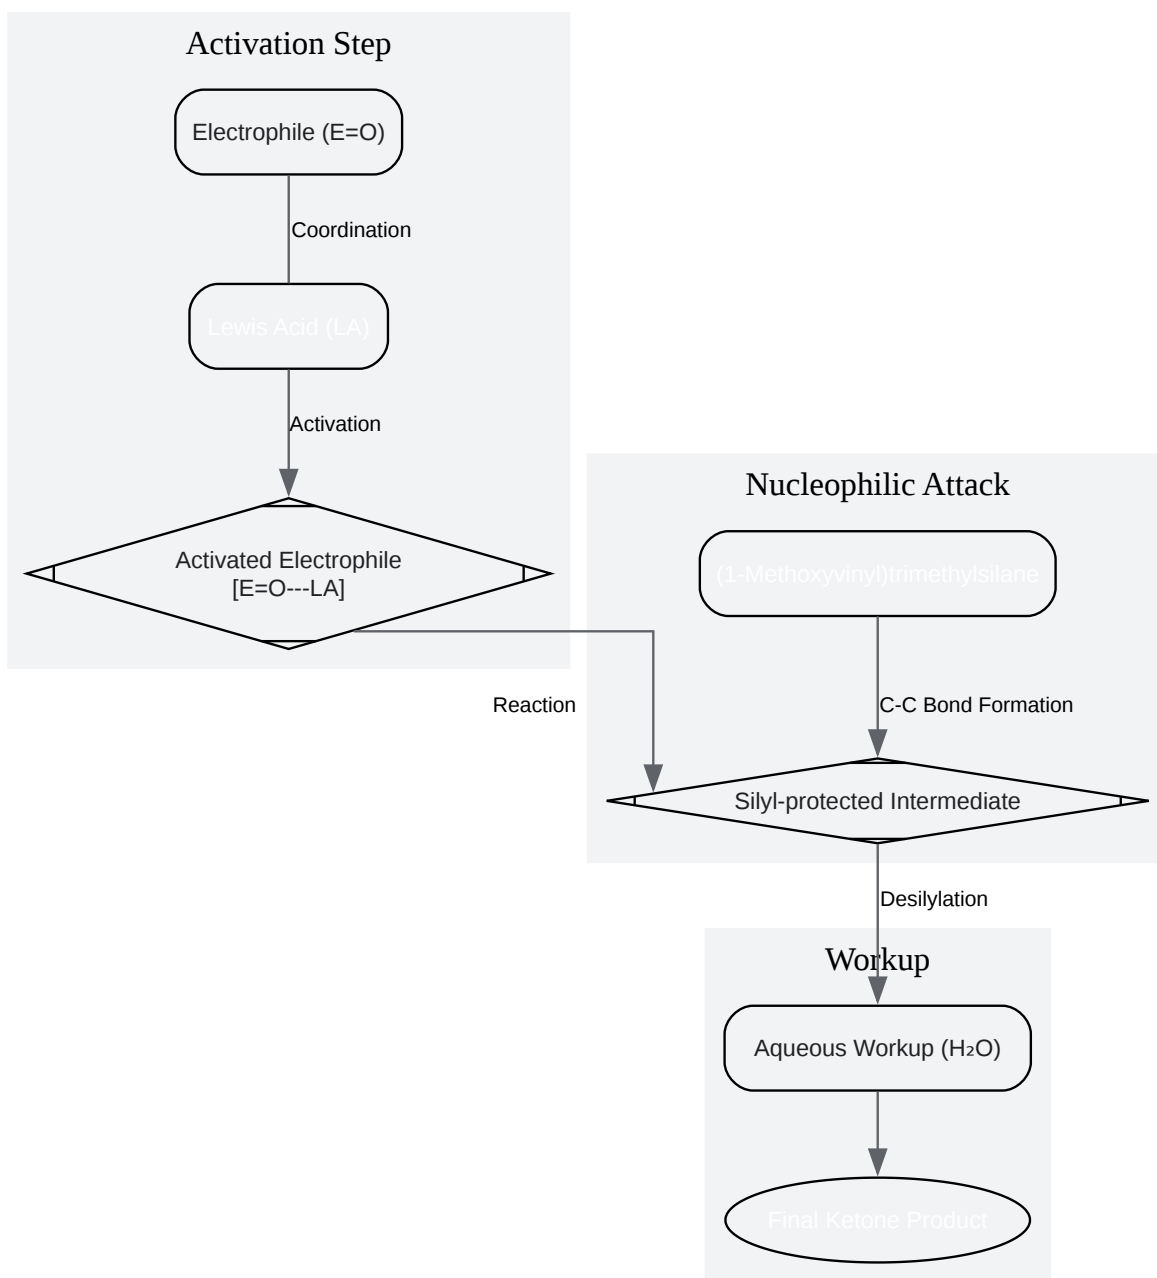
Activation Step

Electrophile (E=O)

Coordination

Lewis Acid (LA)

Activation

Activated Electrophile
[E=O---LA]

Nucleophilic Attack

(1-Methoxyvinyl)trimethylsilane

Reaction

C-C Bond Formation

Silyl-protected Intermediate

Desilylation

Workup

Aqueous Workup ($H_2O$)

Final Ketone Product